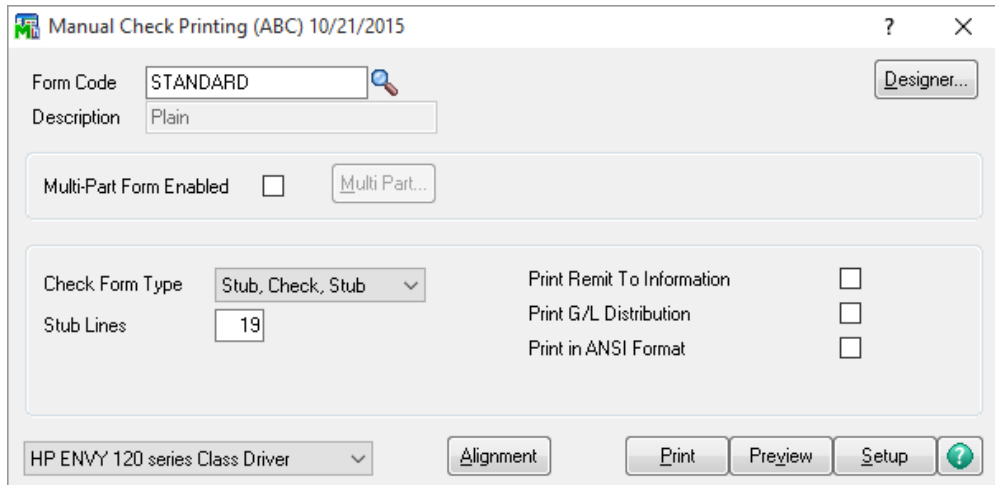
Manual Check Printing (ABC) 10/21/2015

?

X

Form Code STANDARD

Designer...

Description Plain

Multi-Part Form Enabled

Multi Part...

Check Form Type Stub, Check, Stub

Stub Lines 19

Print Remit To Information

Print G/L Distribution

Print in ANSI Format

HP ENVY 120 series Class Driver

Alignment

Print

Preview

Setup